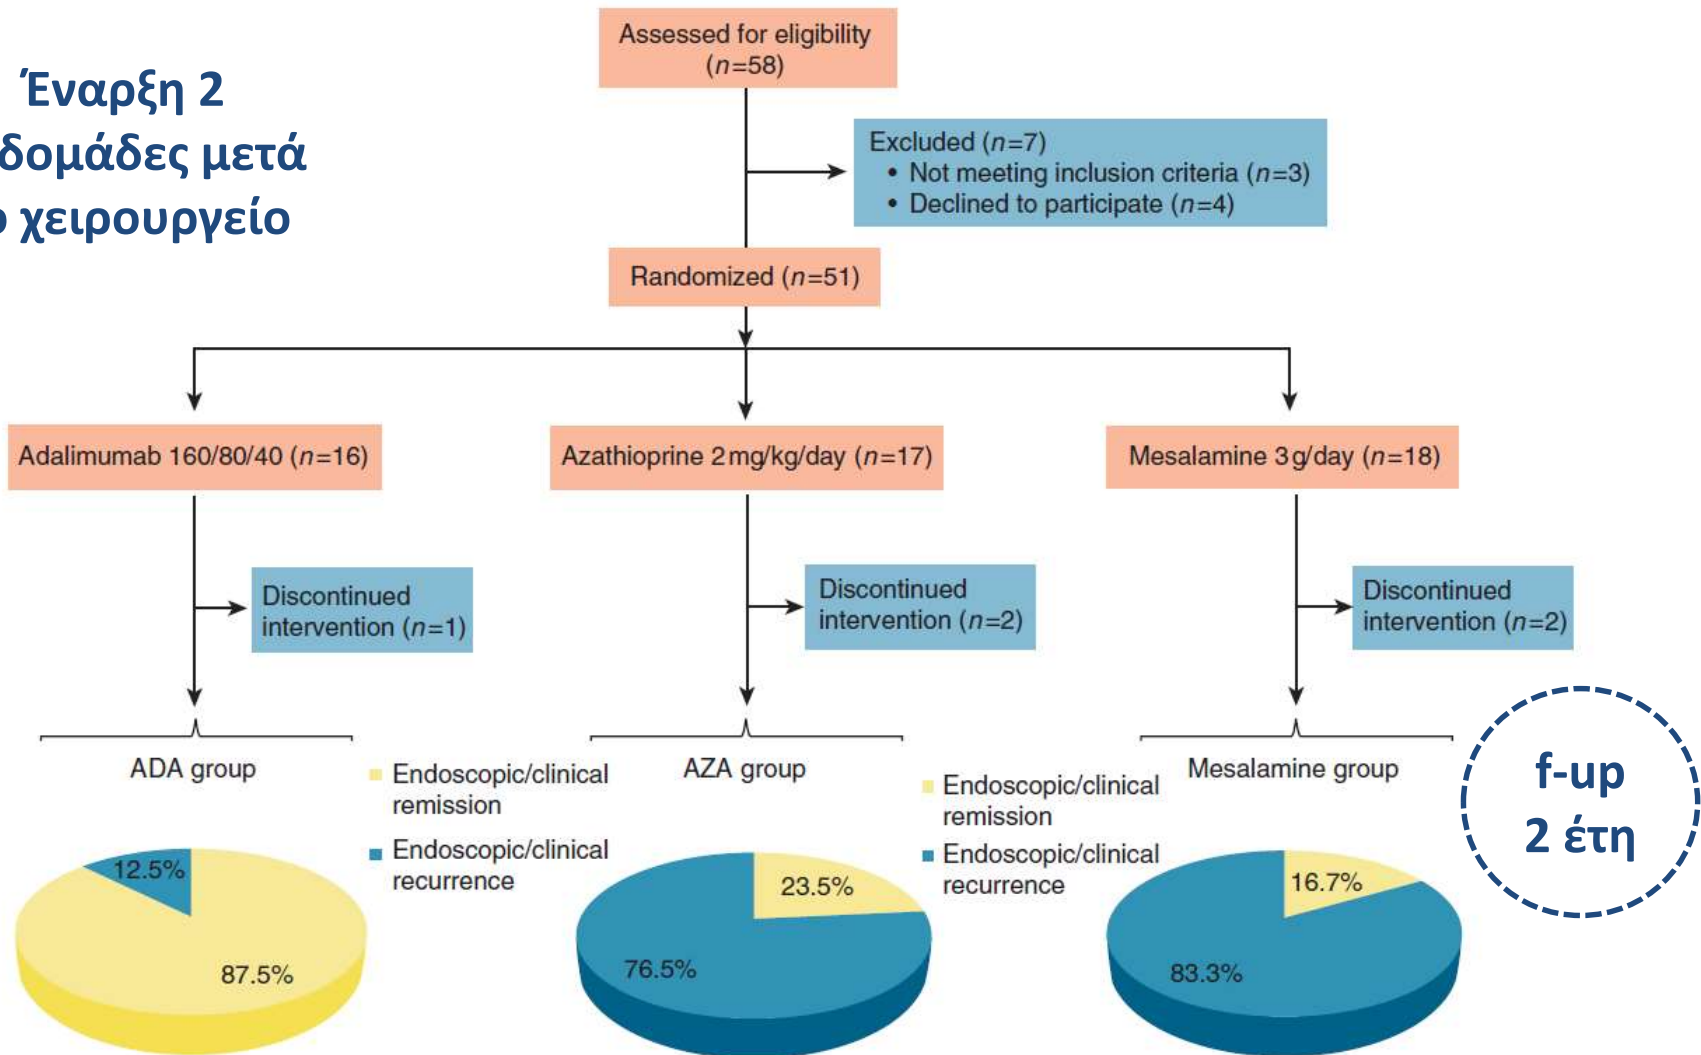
Έναρξη 2
δομάδες μετά
χειρουργείο

Assessed for eligibility ($n$=58)

Excluded ($n$=7)
• Not meeting inclusion criteria ($n$=3)
• Declined to participate ($n$=4)

Randomized ($n$=51)

Adalimumab 160/80/40 ($n$=16)

Azathioprine 2 mg/kg/day ($n$=17)

Mesalamine 3 g/day ($n$=18)

Discontinued intervention ($n$=1)

Discontinued intervention ($n$=2)

Discontinued intervention ($n$=2)

ADA group

Endoscopic/clinical remission

Endoscopic/clinical recurrence

12.5%

87.5%

AZA group

Endoscopic/clinical remission

Endoscopic/clinical recurrence

23.5%

76.5%

Mesalamine group

16.7%

83.3%

f-up
2 έτη